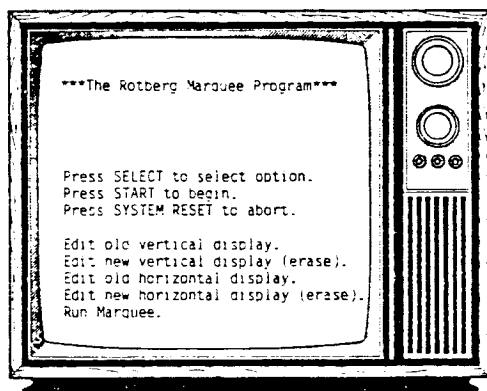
***The Rotberg Marquee Program***

Press SELECT to select option.
Press START to begin.
Press SYSTEM RESET to abort.

Edit old vertical display.
Edit new vertical display (erase).
Edit old horizontal display.
Edit new horizontal display (erase).
Run Marquee.